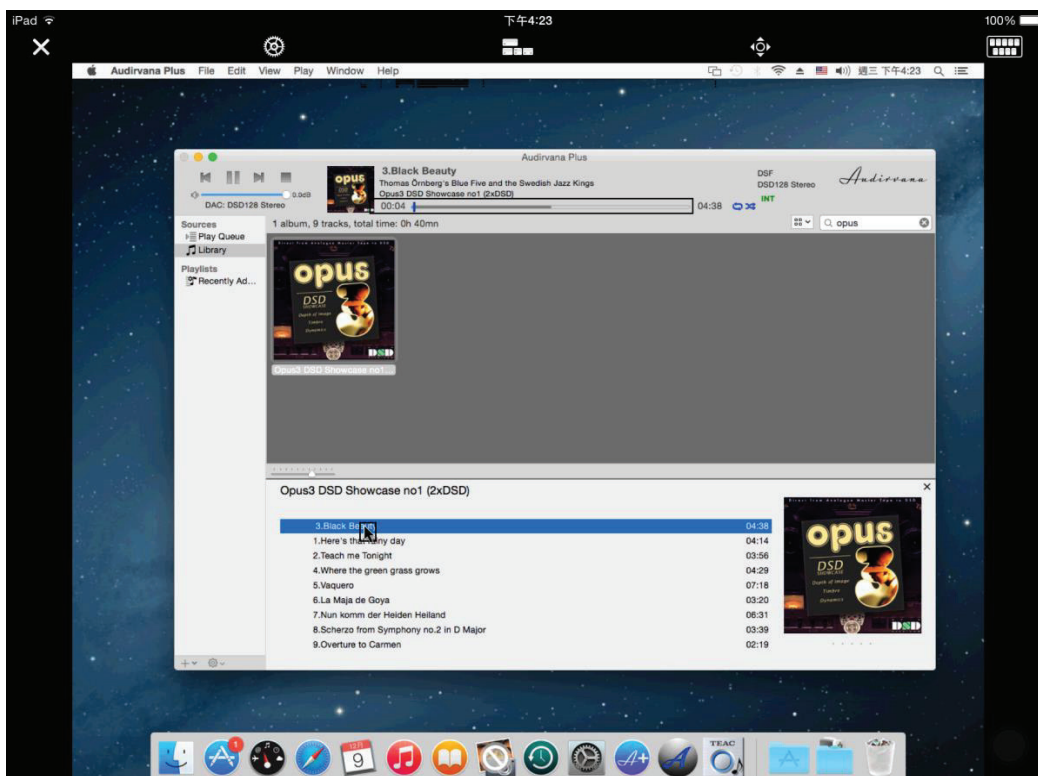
iPad
下午4:23
100%

Audirvana Plus File Edit View Play Window Help
週三 下午4:23

Audirvana Plus
3.Black Beauty
Thomas Örnberg's Blue Five and the Swedish Jazz Kings
Opus3 DSD Showcase no1 (2xDSD)
00:04
04:38
0.0dB
DAC: DSD128 Stereo
DSF
DSD128 Stereo
INT
Audirvana
Sources
Play Queue
Library
Playlists
Recently Ad...
1 album, 9 tracks, total time: 0h 40mn
opus
Opus3 DSD Showcase no1...

Opus3 DSD Showcase no1 (2xDSD)

| | |
|---|---|
| 3.Black Beauty | 04:38 |
| 1.Here's that rainy day | 04:14 |
| 2.Teach me Tonight | 03:56 |
| 4.Where the green grass grows | 04:29 |
| 5.Vaquero | 07:18 |
| 6.La Maja de Goya | 03:20 |
| 7.Nun komm der Heiden Heiland | 06:31 |
| 8.Scherzo from Symphony no.2 in D Major | 03:39 |
| 9.Overture to Carmen | 02:19 |

opus
DSD
9
TEAC